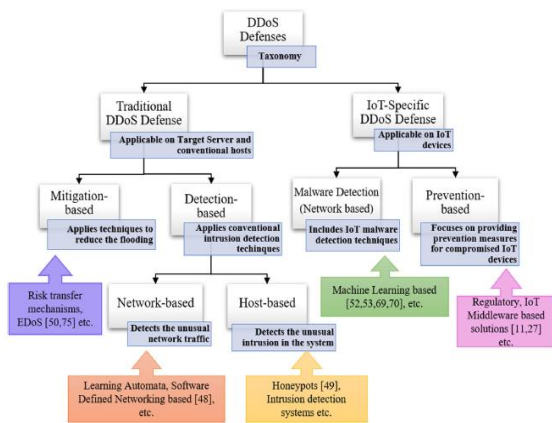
DDoS Defenses

Taxonomy

Traditional DDoS Defense

Applicable on Target Server and conventional hosts

IoT-Specific DDoS Defense

Applicable on IoT devices

Mitigation-based

Applies techniques to reduce the flooding

Detection-based

Applies conventional intrusion detection techniques

Malware Detection (Network based)

Includes IoT malware detection techniques

Prevention-based

Focuses on providing prevention measures for compromised IoT devices

Risk transfer mechanisms, EDoS [50,75] etc.

Network-based

Detects the unusual network traffic

Host-based

Detects the unusual intrusion in the system

Machine Learning based [52,53,69,70], etc.

Regulatory, IoT Middleware based solutions [11,27] etc.

Learning Automata, Software Defined Networking based [48], etc.

Honeypots [49], Intrusion detection systems etc.